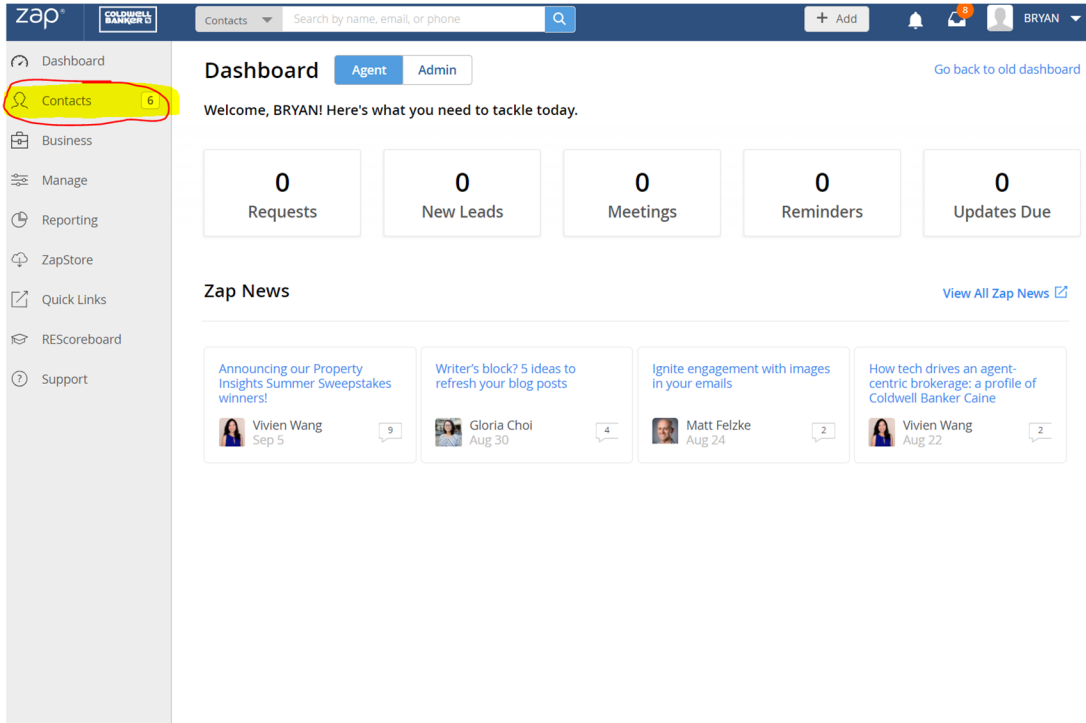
zap®
COLDWELL BANKER

Contacts
Search by name, email, or phone
+ Add
8
BRYAN

Dashboard
Contacts 6
Business
Manage
Reporting
ZapStore
Quick Links
REScoreboard
Support

Dashboard
Agent
Admin
Go back to old dashboard

Welcome, BRYAN! Here's what you need to tackle today.

0
Requests

0
New Leads

0
Meetings

0
Reminders

0
Updates Due

Zap News
View All Zap News

Announcing our Property Insights Summer Sweepstakes winners!
Vivien Wang
Sep 5
9

Writer's block? 5 ideas to refresh your blog posts
Gloria Choi
Aug 30
4

Ignite engagement with images in your emails
Matt Felzke
Aug 24
2

How tech drives an agent-centric brokerage: a profile of Coldwell Banker Caine
Vivien Wang
Aug 22
2